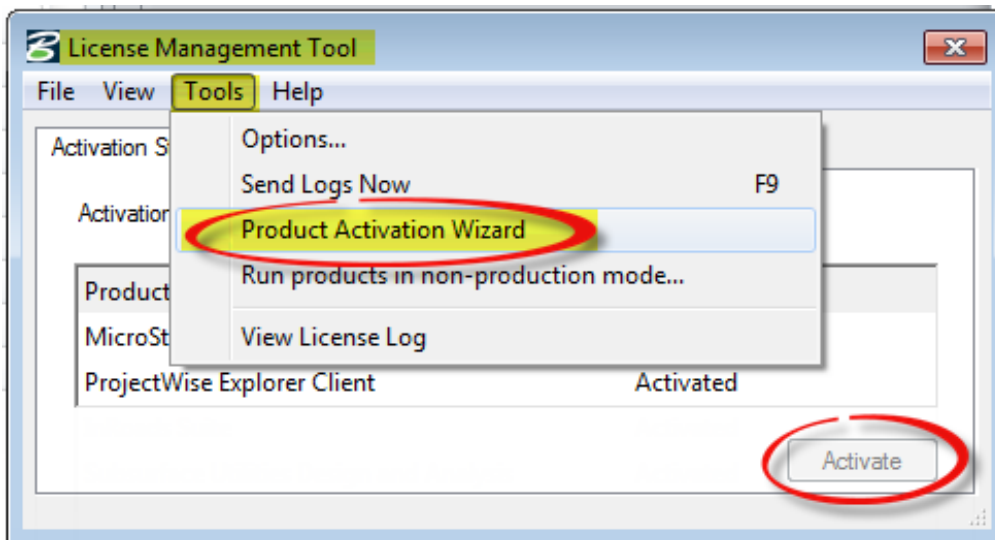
License Management Tool

File View Tools Help

Activation St

Activation

Product

MicroSt

ProjectWise Explorer Client Activated

Options...

Send Logs Now F9

Product Activation Wizard

Run products in non-production mode...

View License Log

Activate